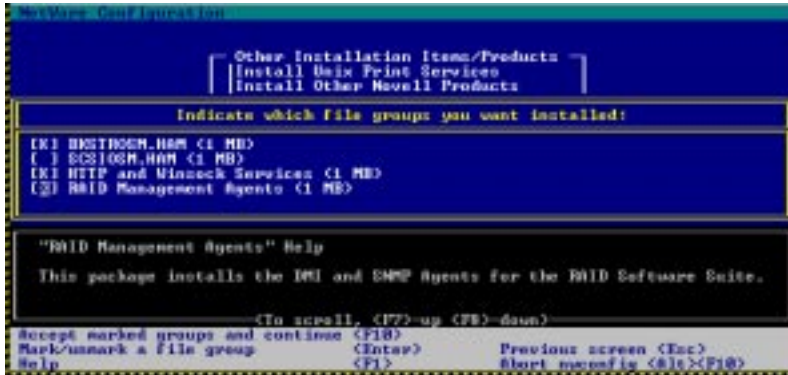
NetWare Configuration

Other Installation Items/Products
Install Unix Print Services
Install Other Novell Products

Indicate which file groups you want installed:

[X] BKSTRQSM.HAM (1 MB)
[ ] SCSIOSM.HAM (1 MB)
[X] HTTP and Winsock Services (1 MB)
[X] RAID Management Agents (1 MB)

"RAID Management Agents" Help

This package installs the DMI and SNMP Agents for the RAID Software Suite.

<To scroll, <F7>-up <F8>-down>

Accept marked groups and continue <F10>
Mark/unmark a file group <Enter>
Help <F1>
Previous screen <Esc>
Abort nwconfig <Alt><F10>